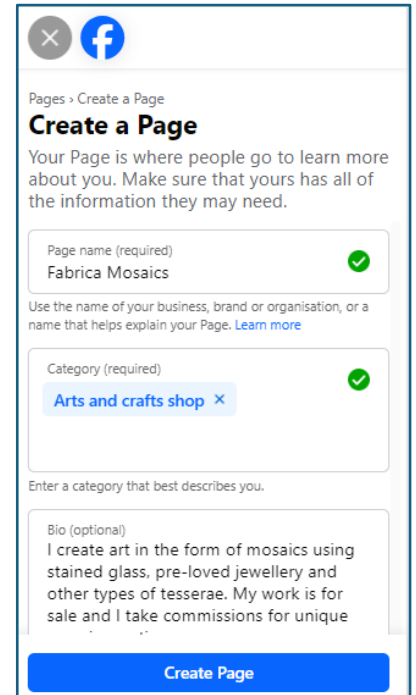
Pages › Create a Page

Create a Page

Your Page is where people go to learn more about you. Make sure that yours has all of the information they may need.

Page name (required)
Fabrica Mosaics

Use the name of your business, brand or organisation, or a name that helps explain your Page. Learn more

Category (required)
Arts and crafts shop ×

Enter a category that best describes you.

Bio (optional)
I create art in the form of mosaics using stained glass, pre-loved jewellery and other types of tesserae. My work is for sale and I take commissions for unique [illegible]

Create Page